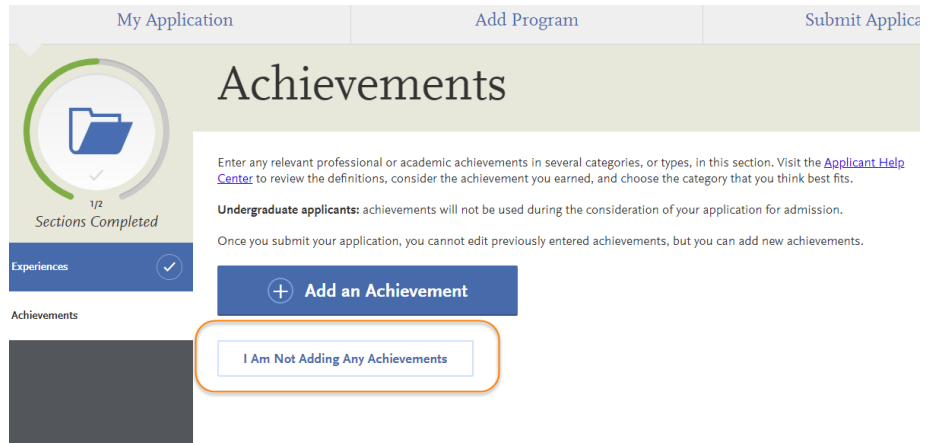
My Application

Add Program

Submit Applica

1/2

Sections Completed

Experiences

Achievements

Achievements

Enter any relevant professional or academic achievements in several categories, or types, in this section. Visit the Applicant Help Center to review the definitions, consider the achievement you earned, and choose the category that you think best fits.

**Undergraduate applicants:** achievements will not be used during the consideration of your application for admission.

Once you submit your application, you cannot edit previously entered achievements, but you can add new achievements.

Add an Achievement

I Am Not Adding Any Achievements